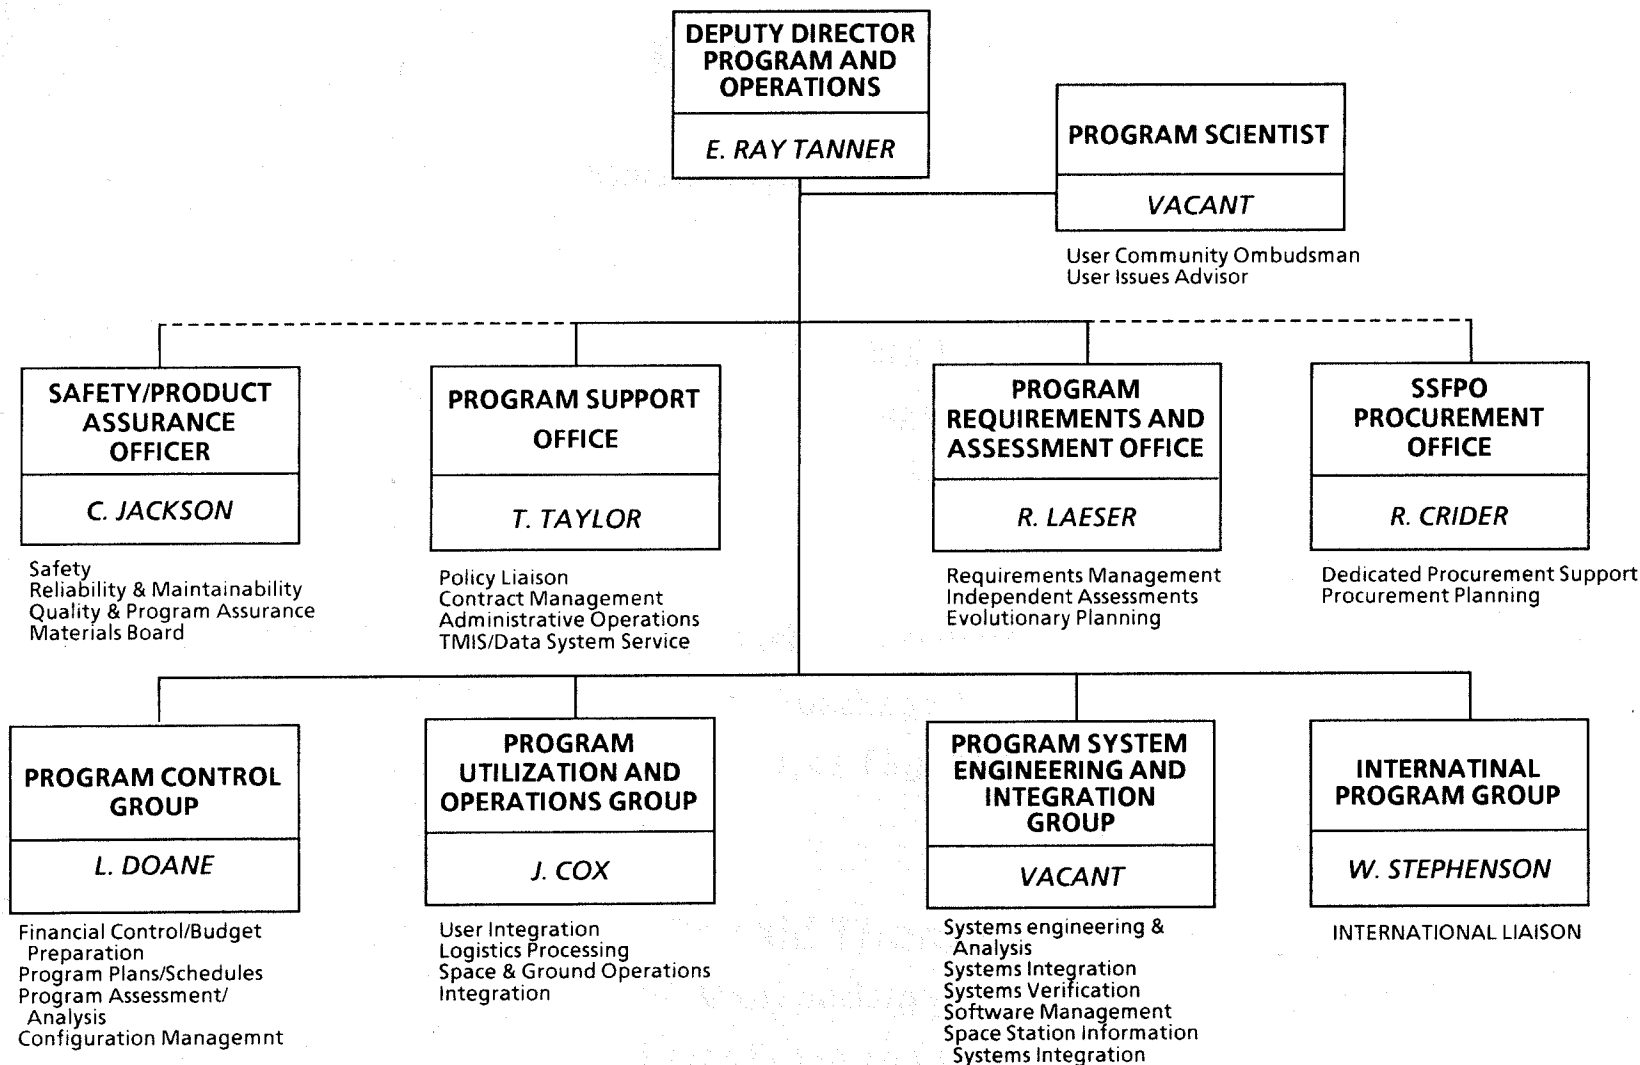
DEPUTY DIRECTOR PROGRAM AND OPERATIONS

E. RAY TANNER

PROGRAM SCIENTIST

VACANT

User Community Ombudsman
User Issues Advisor

SAFETY/PRODUCT ASSURANCE OFFICER

C. JACKSON

Safety
Reliability & Maintainability
Quality & Program Assurance
Materials Board

PROGRAM SUPPORT OFFICE

T. TAYLOR

Policy Liaison
Contract Management
Administrative Operations
TMIS/Data System Service

PROGRAM REQUIREMENTS AND ASSESSMENT OFFICE

R. LAESER

Requirements Management
Independent Assessments
Evolutionary Planning

SSFPO PROCUREMENT OFFICE

R. CRIDER

Dedicated Procurement Support
Procurement Planning

PROGRAM CONTROL GROUP

L. DOANE

Financial Control/Budget Preparation
Program Plans/Schedules
Program Assessment/ Analysis
Configuration Managemnt

PROGRAM UTILIZATION AND OPERATIONS GROUP

J. COX

User Integration
Logistics Processing
Space & Ground Operations Integration

PROGRAM SYSTEM ENGINEERING AND INTEGRATION GROUP

VACANT

Systems engineering & Analysis
Systems Integration
Systems Verification
Software Management
Space Station Information Systems Integration

INTERNATINAL PROGRAM GROUP

W. STEPHENSON

INTERNATIONAL LIAISON